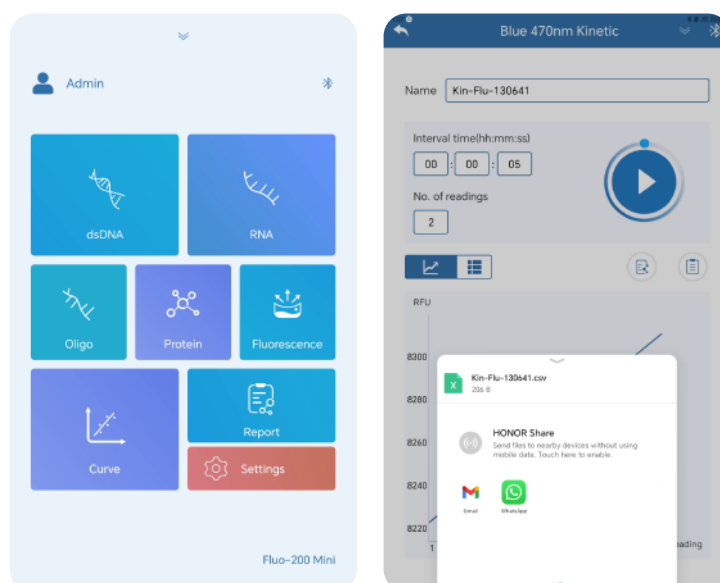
Admin

dsDNA

RNA

Oligo

Protein

Fluorescence

Curve

Report

Settings

Fluo-200 Mini

Blue 470nm Kinetic

Name Kin-Flu-130641

Interval time(hh:mm:ss)

00 : 00 : 05

No. of readings

2

RFU

8300

8280

8260

8240

8220

1

eading

Kin-Flu-130641.csv

20s B

HONOR Share

Send files to nearby devices without using mobile data. Touch here to enable.

Email

WhatsApp